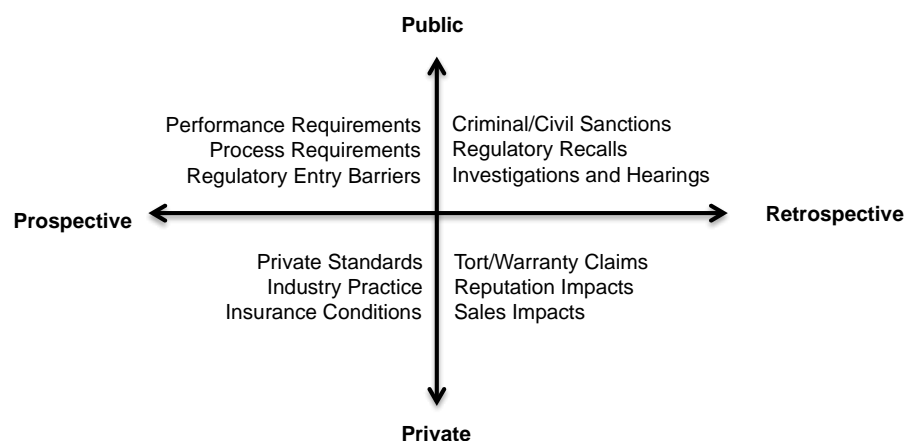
Public

Performance Requirements
Process Requirements
Regulatory Entry Barriers

Criminal/Civil Sanctions
Regulatory Recalls
Investigations and Hearings

Prospective

Retrospective

Private Standards
Industry Practice
Insurance Conditions

Tort/Warranty Claims
Reputation Impacts
Sales Impacts

Private